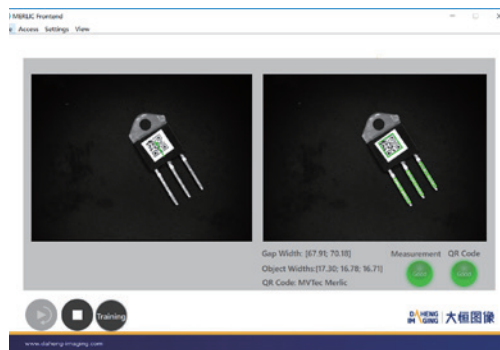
MERLIC Frontend
Access Settings View

Gap Width: [67.91; 70.18]
Object Widths:[17.30; 16.78; 16.71]
QR Code: MVTec Merlic

Measurement
QR Code

Training

DAHENG IMAGING 大恒图像

www.daheng-imaging.com